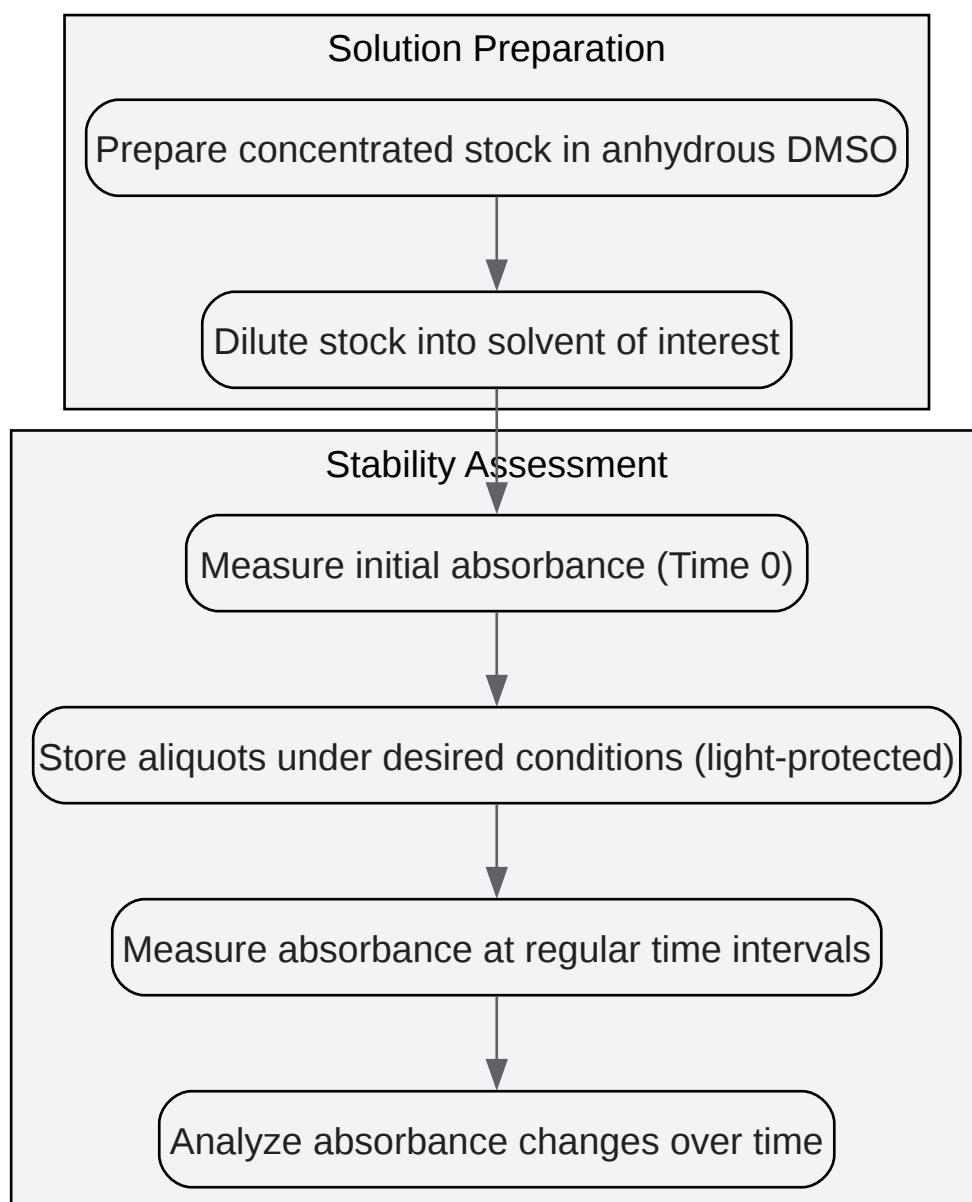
Solution Preparation

Prepare concentrated stock in anhydrous DMSO

Dilute stock into solvent of interest

Stability Assessment

Measure initial absorbance (Time 0)

Store aliquots under desired conditions (light-protected)

Measure absorbance at regular time intervals

Analyze absorbance changes over time